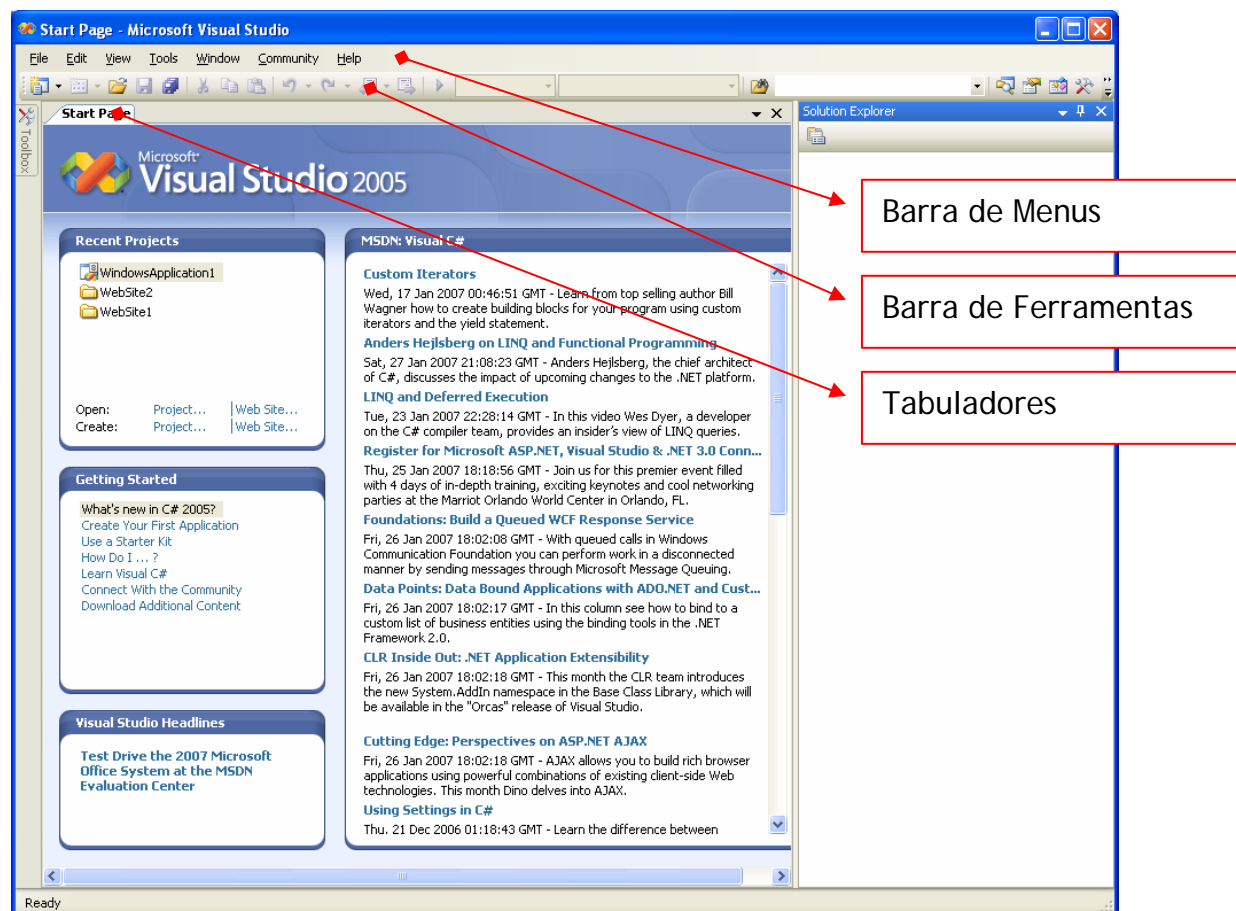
Start Page - Microsoft Visual Studio

File Edit View Tools Window Community Help

Toolbox

Start Page

Solution Explorer

Microsoft Visual Studio 2005

Barra de Menus

Barra de Ferramentas

Tabuladores

Recent Projects

WindowsApplication1
WebSite2
WebSite1

Open: Project... | Web Site...
Create: Project... | Web Site...

Getting Started

What's new in C# 2005?
Create Your First Application
Use a Starter Kit
How Do I ... ?
Learn Visual C#
Connect With the Community
Download Additional Content

Visual Studio Headlines

Test Drive the 2007 Microsoft Office System at the MSDN Evaluation Center

MSDN: Visual C#

Custom Iterators
Wed, 17 Jan 2007 00:46:51 GMT - Learn from top selling author Bill Wagner how to create building blocks for your program using custom iterators and the yield statement.

Anders Hejlsberg on LINQ and Functional Programming
Sat, 27 Jan 2007 21:08:23 GMT - Anders Hejlsberg, the chief architect of C#, discusses the impact of upcoming changes to the .NET platform.

LINQ and Deferred Execution
Tue, 23 Jan 2007 22:28:14 GMT - In this video Wes Dyer, a developer on the C# compiler team, provides an insider's view of LINQ queries.

Register for Microsoft ASP.NET, Visual Studio & .NET 3.0 Conn...
Thu, 25 Jan 2007 18:18:56 GMT - Join us for this premier event filled with 4 days of in-depth training, exciting keynotes and cool networking parties at the Marriot Orlando World Center in Orlando, FL.

Foundations: Build a Queued WCF Response Service
Fri, 26 Jan 2007 18:02:08 GMT - With queued calls in Windows Communication Foundation you can perform work in a disconnected manner by sending messages through Microsoft Message Queuing.

Data Points: Data Bound Applications with ADO.NET and Cust...
Fri, 26 Jan 2007 18:02:17 GMT - In this column see how to bind to a custom list of business entities using the binding tools in the .NET Framework 2.0.

CLR Inside Out: .NET Application Extensibility
Fri, 26 Jan 2007 18:02:18 GMT - This month the CLR team introduces the new System.AddIn namespace in the Base Class Library, which will be available in the "Orcas" release of Visual Studio.

Cutting Edge: Perspectives on ASP.NET AJAX
Fri, 26 Jan 2007 18:02:18 GMT - AJAX allows you to build rich browser applications using powerful combinations of existing client-side Web technologies. This month Dino delves into AJAX.

Using Settings in C#
Thu. 21 Dec 2006 01:18:43 GMT - Learn the difference between

Ready